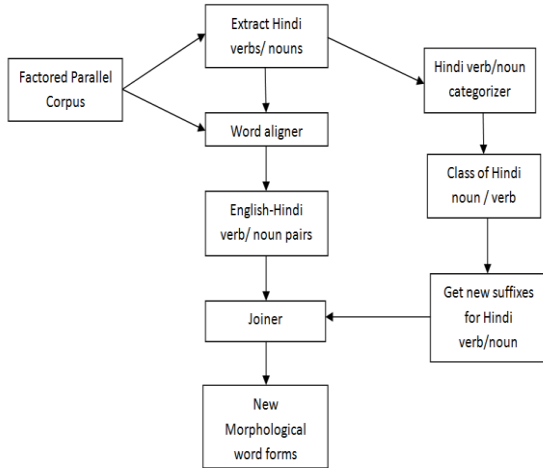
Factored Parallel Corpus

Extract Hindi verbs/ nouns

Word aligner

English-Hindi verb/ noun pairs

Joiner

New Morphological word forms

Hindi verb/noun categorizer

Class of Hindi noun / verb

Get new suffixes for Hindi verb/noun